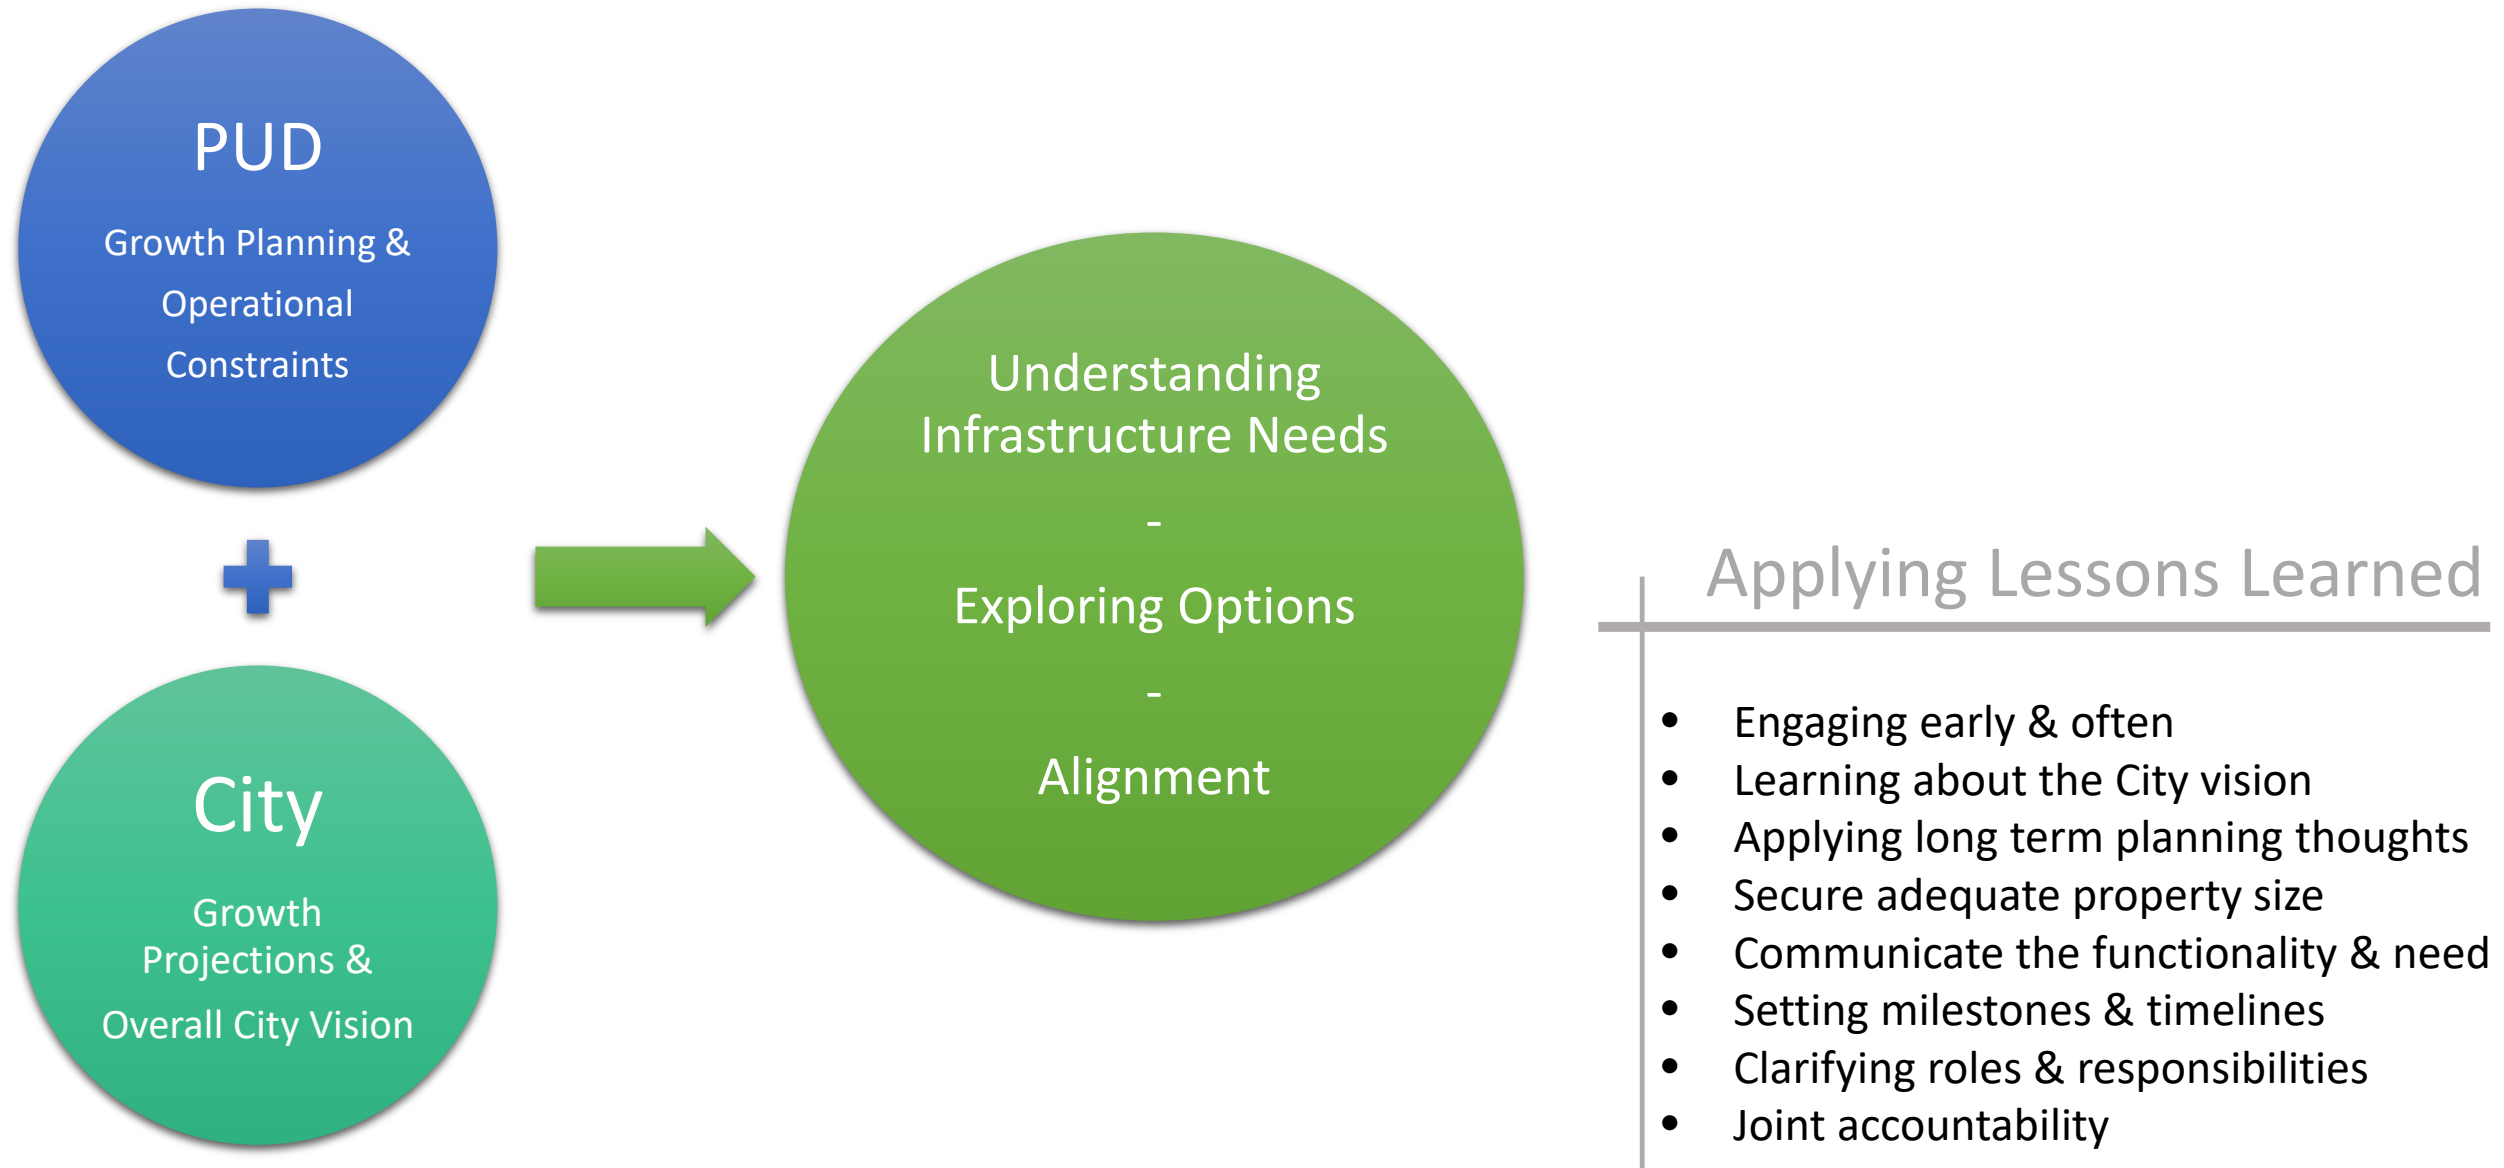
PUD

Growth Planning & Operational Constraints

City

Growth Projections & Overall City Vision

Understanding Infrastructure Needs

-

Exploring Options

-

Alignment

Applying Lessons Learned

- Engaging early & often
- Learning about the City vision
- Applying long term planning thoughts
- Secure adequate property size
- Communicate the functionality & need
- Setting milestones & timelines
- Clarifying roles & responsibilities
- Joint accountability